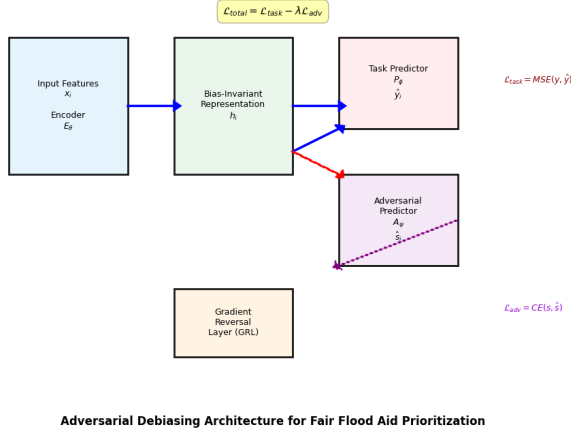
$\mathcal{L}_{total} = \mathcal{L}_{task} - \lambda \mathcal{L}_{adv}$

Input Features
$x_i$

Encoder
$E_\theta$

Bias-Invariant Representation
$h_i$

Task Predictor
$P_\phi$
$\hat{y}_i$

$\mathcal{L}_{task} = MSE(y, \hat{y})$

Adversarial Predictor
$A_\psi$
$\hat{s}_i$

Gradient Reversal Layer (GRL)

$\mathcal{L}_{adv} = CE(s, \hat{s})$

Adversarial Debiasing Architecture for Fair Flood Aid Prioritization